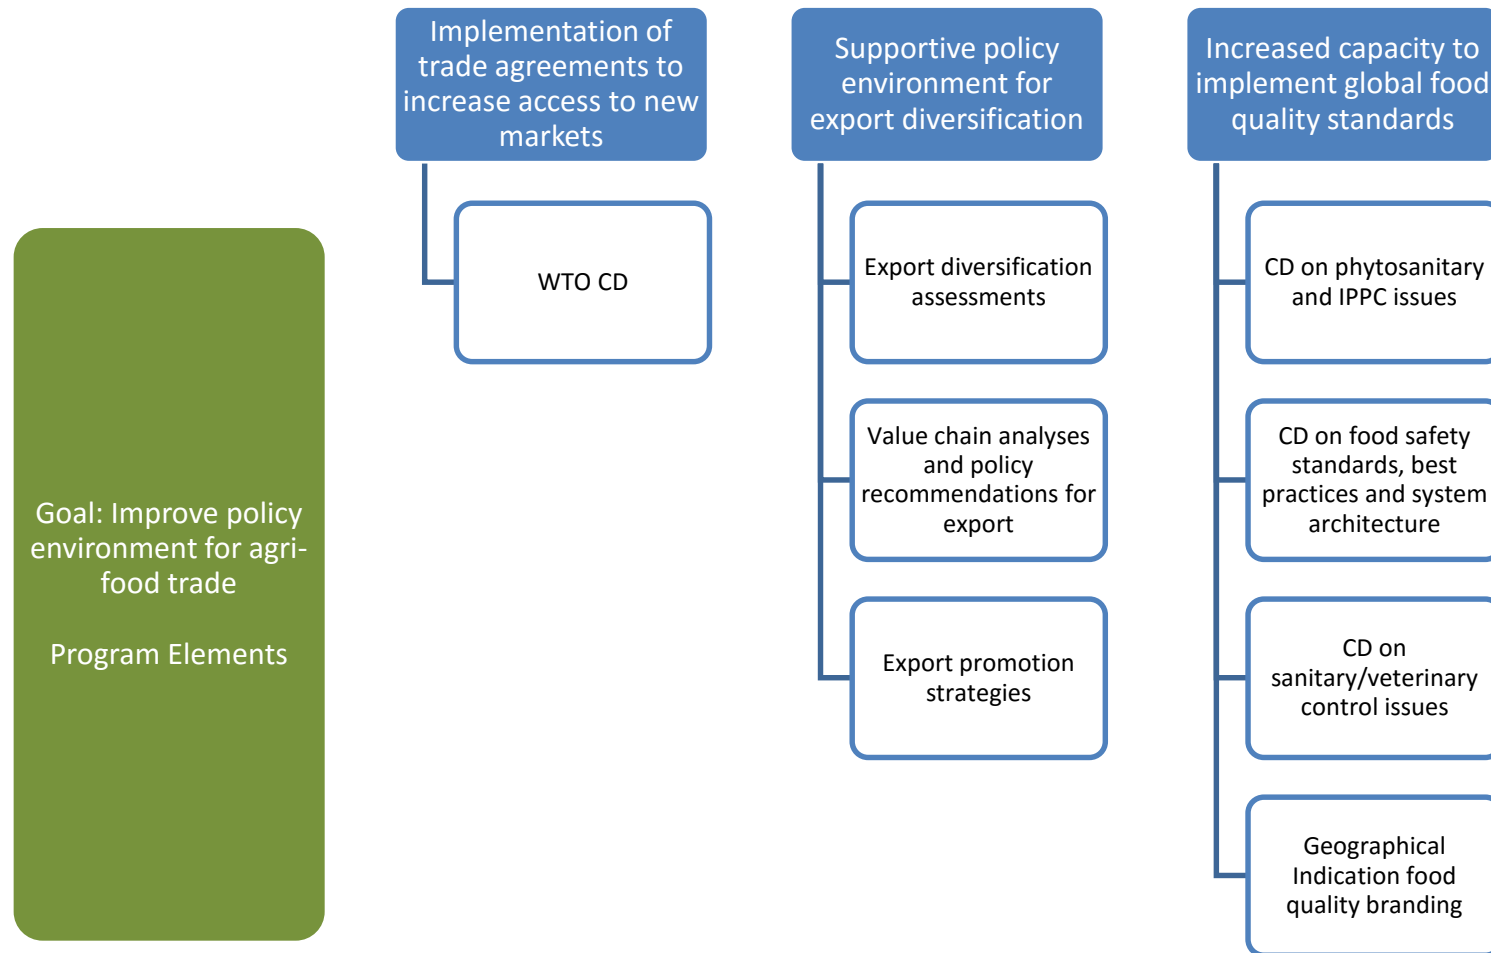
Goal: Improve policy environment for agri-food trade

Program Elements

Implementation of trade agreements to increase access to new markets

WTO CD

Supportive policy environment for export diversification

Export diversification assessments

Value chain analyses and policy recommendations for export

Export promotion strategies

Increased capacity to implement global food quality standards

CD on phytosanitary and IPPC issues

CD on food safety standards, best practices and system architecture

CD on sanitary/veterinary control issues

Geographical Indication food quality branding